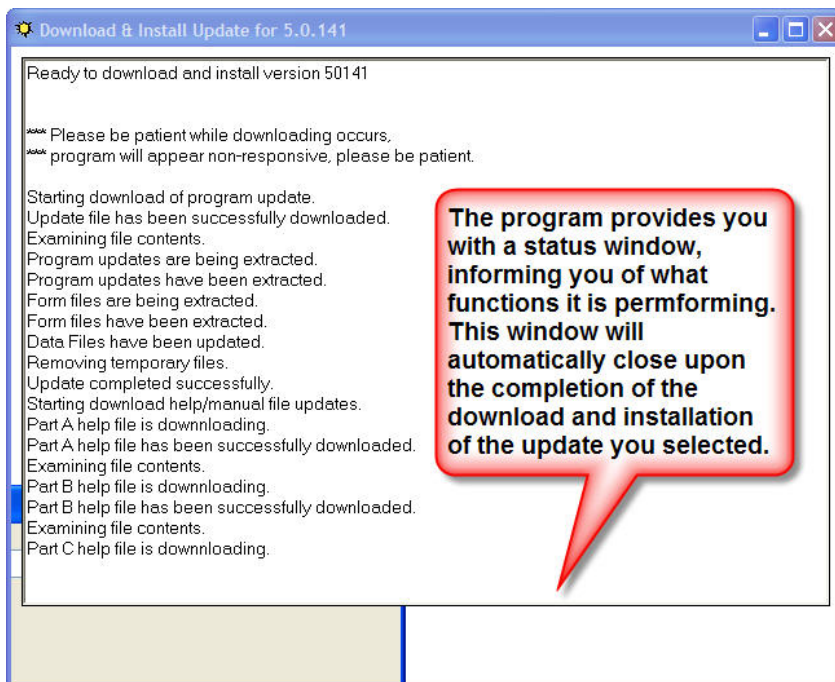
Download & Install Update for 5.0.141

Ready to download and install version 50141

*** Please be patient while downloading occurs,
*** program will appear non-responsive, please be patient.

Starting download of program update.
Update file has been successfully downloaded.
Examining file contents.
Program updates are being extracted.
Program updates have been extracted.
Form files are being extracted.
Form files have been extracted.
Data Files have been updated.
Removing temporary files.
Update completed successfully.
Starting download help/manual file updates.
Part A help file is downnloading.
Part A help file has been successfully downloaded.
Examining file contents.
Part B help file is downnloading.
Part B help file has been successfully downloaded.
Examining file contents.
Part C help file is downnloading.

The program provides you with a status window, informing you of what functions it is permforming. This window will automatically close upon the completion of the download and installation of the update you selected.